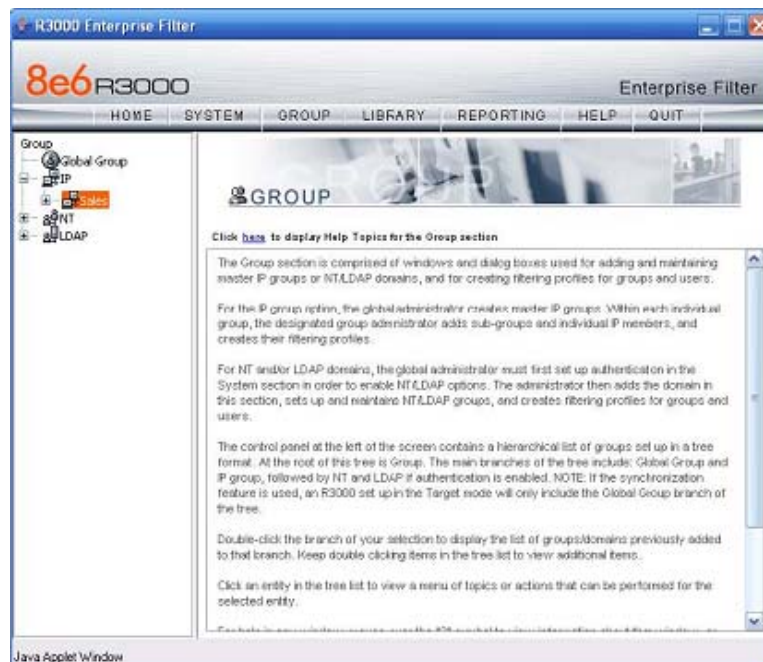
R3000 Enterprise Filter

8e6 R3000

Enterprise Filter

HOME SYSTEM GROUP LIBRARY REPORTING HELP QUIT

Group
Global Group
IP
Sales
NT
LDAP

GROUP

Click here to display Help Topics for the Group section

The Group section is comprised of windows and dialog boxes used for adding and maintaining master IP groups or NT/LDAP domains, and for creating filtering profiles for groups and users.

For the IP group option, the global administrator creates master IP groups. Within each individual group, the designated group administrator adds sub-groups and individual IP members, and creates their filtering profiles.

For NT and/or LDAP domains, the global administrator must first set up authentication in the System section in order to enable NT/LDAP options. The administrator then adds the domain in this section, sets up and maintains NT/LDAP groups, and creates filtering profiles for groups and users.

The control panel at the left of the screen contains a hierarchical list of groups set up in a tree format. At the root of this tree is Group. The main branches of the tree include: Global Group and IP group, followed by NT and LDAP if authentication is enabled. NOTE: If the synchronization feature is used, an R3000 set up in the Target mode will only include the Global Group branch of the tree.

Double-click the branch of your selection to display the list of groups/domains previously added to that branch. Keep double clicking items in the tree list to view additional items.

Click an entity in the tree list to view a menu of topics or actions that can be performed for the selected entity.

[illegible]

Java Applet Window